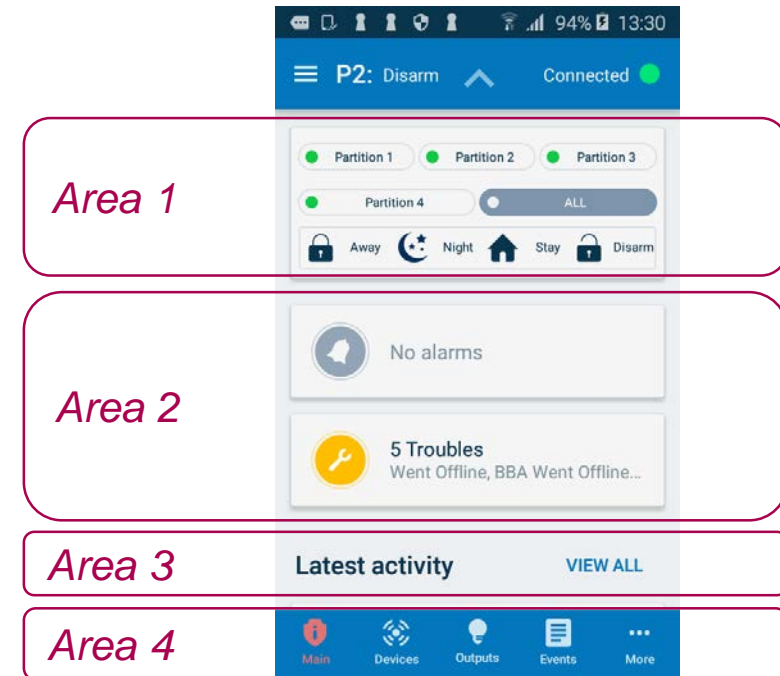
94% 13:30

P2: Disarm

Connected

Area 1

Partition 1
Partition 2
Partition 3
Partition 4
ALL

Away
Night
Stay
Disarm

Area 2

No alarms

5 Troubles
Went Offline, BBA Went Offline...

Area 3

Latest activity
VIEW ALL

Area 4

Main
Devices
Outputs
Events
More